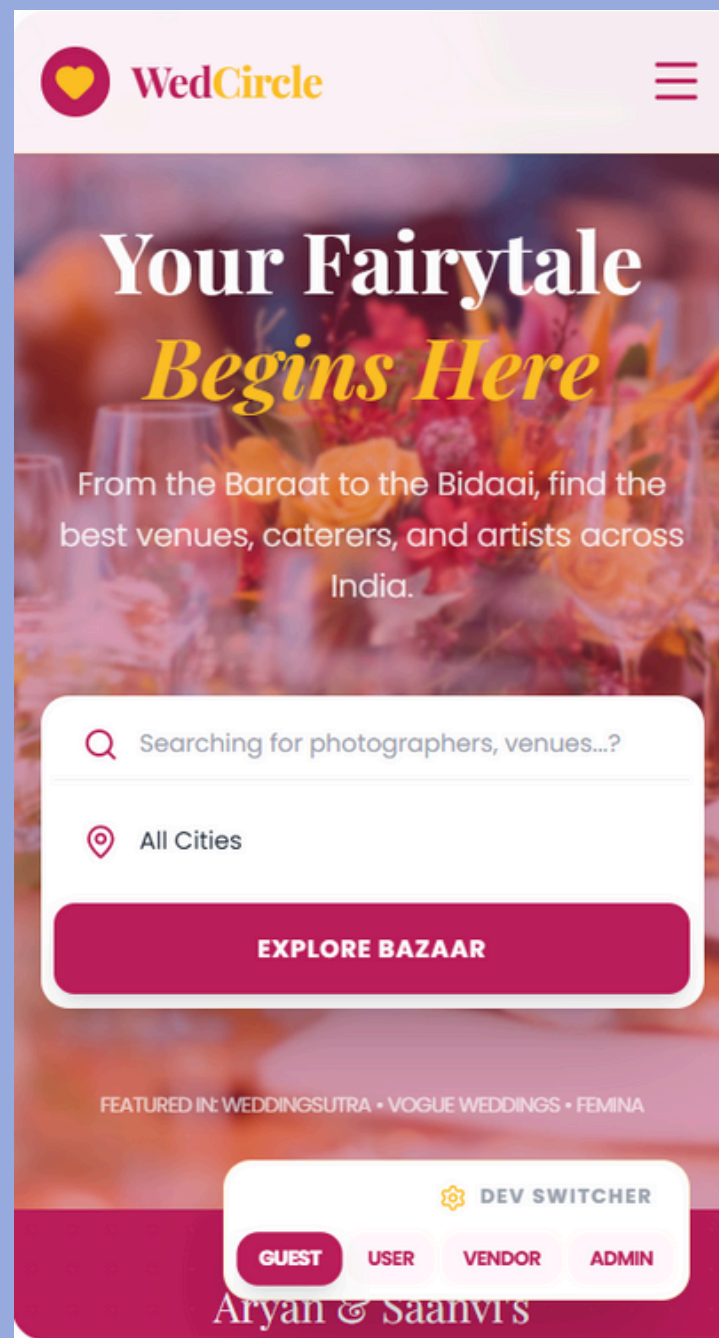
WedCircle

Your Fairytale
Begins Here

From the Baraat to the Bidaai, find the best venues, caterers, and artists across India.

Searching for photographers, venues...?

All Cities

EXPLORE BAZAAR

FEATURED IN: WEDDINGSUTRA • VOGUE WEDDINGS • FEMINA

DEV SWITCHER

GUEST USER VENDOR ADMIN

Aryan & Saanvi's